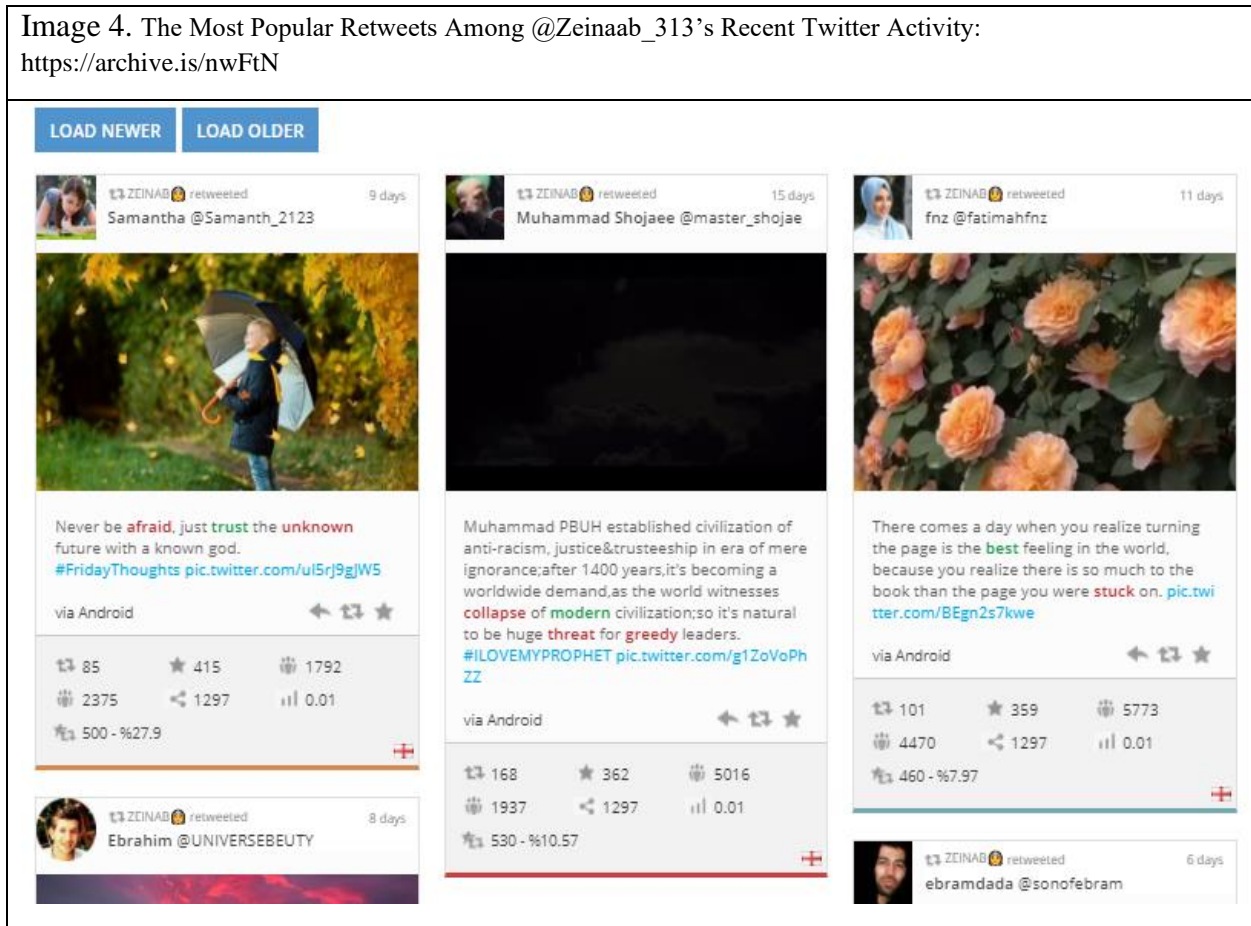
Image 4. The Most Popular Retweets Among @Zeinaab_313's Recent Twitter Activity: https://archive.is/nwFtN

LOAD NEWER LOAD OLDER

ZEINAB retweeted 9 days
Samantha @Samanth_2123

Never be afraid, just trust the unknown future with a known god. #FridayThoughts pic.twitter.com/uI5rJ9gJW5

via Android

85 415 1792
2375 1297 0.01
500 - %27.9

ZEINAB retweeted 8 days
Ebrahim @UNIVERSEBEUTY

ZEINAB retweeted 15 days
Muhammad Shojaee @master_shojae

Muhammad PBUH established civilization of anti-racism, justice&trusteeship in era of mere ignorance;after 1400 years,it's becoming a worldwide demand,as the world witnesses collapse of modern civilization;so it's natural to be huge threat for greedy leaders. #ILOVEMYPROPHET pic.twitter.com/g1ZoVoPhZZ

via Android

168 362 5016
1937 1297 0.01
530 - %10.57

ZEINAB retweeted 11 days
fnz @fatimahfnz

There comes a day when you realize turning the page is the best feeling in the world, because you realize there is so much to the book than the page you were stuck on. pic.twitter.com/BEgn2s7kwe

via Android

101 359 5773
4470 1297 0.01
460 - %7.97

ZEINAB retweeted 6 days
ebramdada @sonofebram